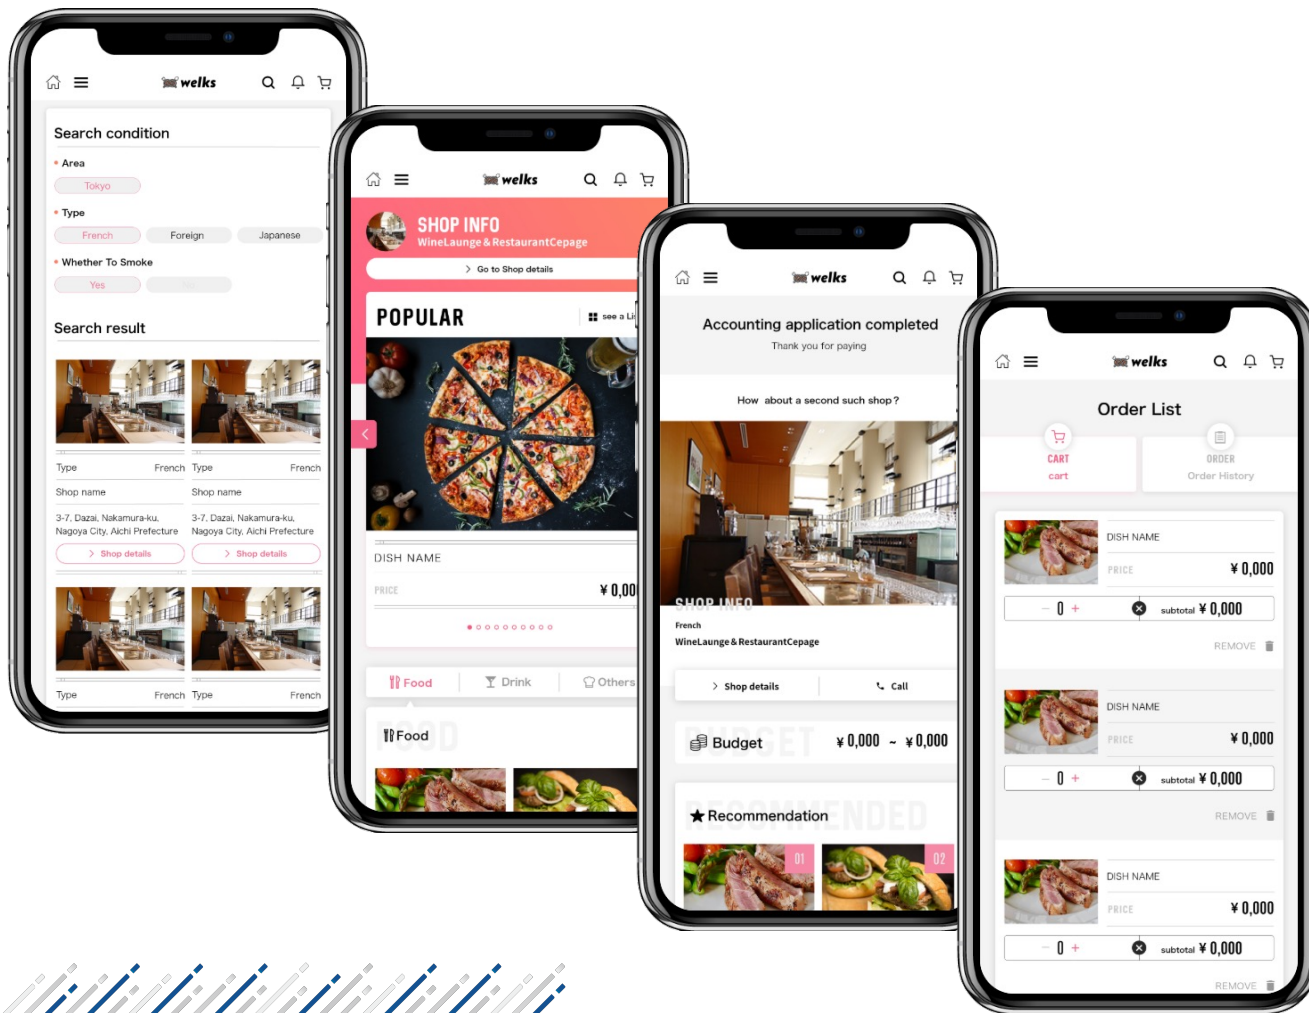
welks

Search condition

* Area

Tokyo

* Type

French Foreign Japanese

* Whether To Smoke

Yes No

Search result

Type French Type French

Shop name Shop name

3-7, Dazai, Nakamura-ku, Nagoya City, Aichi Prefecture 3-7, Dazai, Nakamura-ku, Nagoya City, Aichi Prefecture

> Shop details > Shop details

Type French Type French

welks

SHOP INFO
WineLaunge＆RestaurantCepage

> Go to Shop details

POPULAR

see a Li

DISH NAME

PRICE ¥0,00

Food Drink Others

FOOD
Food

welks

Accounting application completed
Thank you for paying

How about a second such shop?

SHOP INFO
French
WineLaunge＆RestaurantCepage

> Shop details Call

BUDGET
Budget ¥0,000 ~ ¥0,000

RECOMMENDED
Recommendation

01 02

welks

Order List

CART
cart

ORDER
Order History

DISH NAME
PRICE ¥0,000
− 0 + subtotal ¥0,000
REMOVE

DISH NAME
PRICE ¥0,000
− 0 + subtotal ¥0,000
REMOVE

DISH NAME
PRICE ¥0,000
− 0 + subtotal ¥0,000
REMOVE